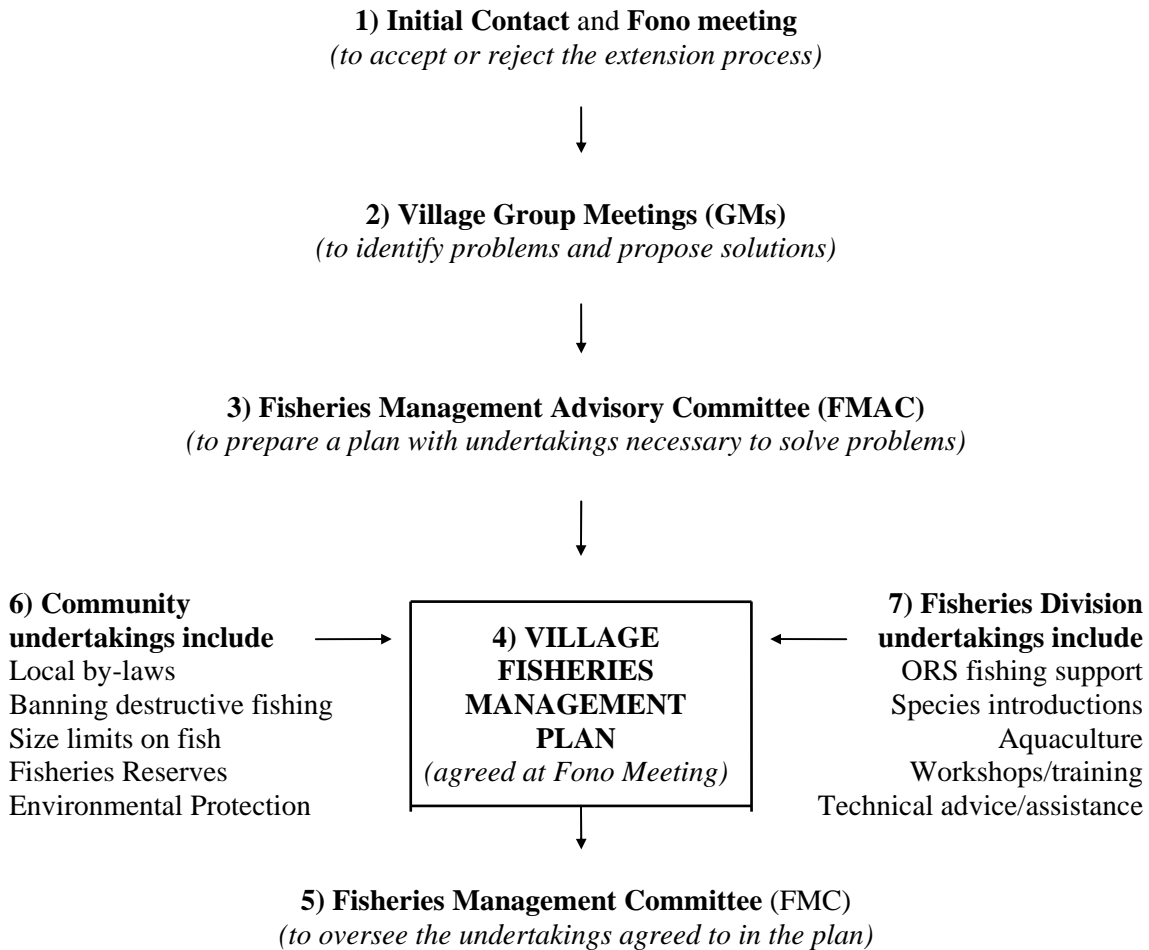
1) Initial Contact and Fono meeting
(to accept or reject the extension process)

2) Village Group Meetings (GMs)
(to identify problems and propose solutions)

3) Fisheries Management Advisory Committee (FMAC)
(to prepare a plan with undertakings necessary to solve problems)

6) Community undertakings include
Local by-laws
Banning destructive fishing
Size limits on fish
Fisheries Reserves
Environmental Protection

4) VILLAGE FISHERIES MANAGEMENT PLAN
(agreed at Fono Meeting)

7) Fisheries Division undertakings include
ORS fishing support
Species introductions
Aquaculture
Workshops/training
Technical advice/assistance

5) Fisheries Management Committee (FMC)
(to oversee the undertakings agreed to in the plan)